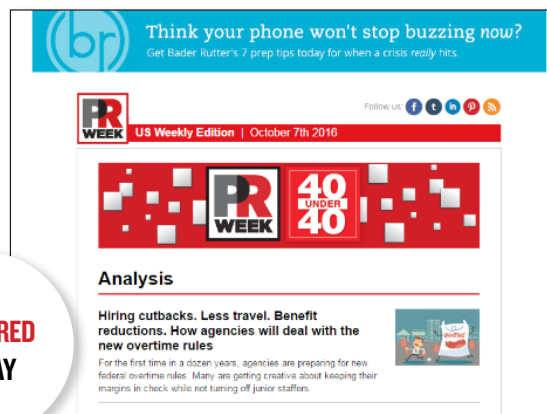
(br)

Think your phone won't stop buzzing *now*?

Get Bader Rutter's 7 prep tips today for when a crisis *really* hits.

PR WEEK

Follow us:

US Weekly Edition | October 7th 2016

PR WEEK 40 UNDER 40

Analysis

Hiring cutbacks. Less travel. Benefit reductions. How agencies will deal with the new overtime rules

For the first time in a dozen years, agencies are preparing for new federal overtime rules. Many are getting creative about keeping their margins in check while not turning off junior staffers.

RED

AY